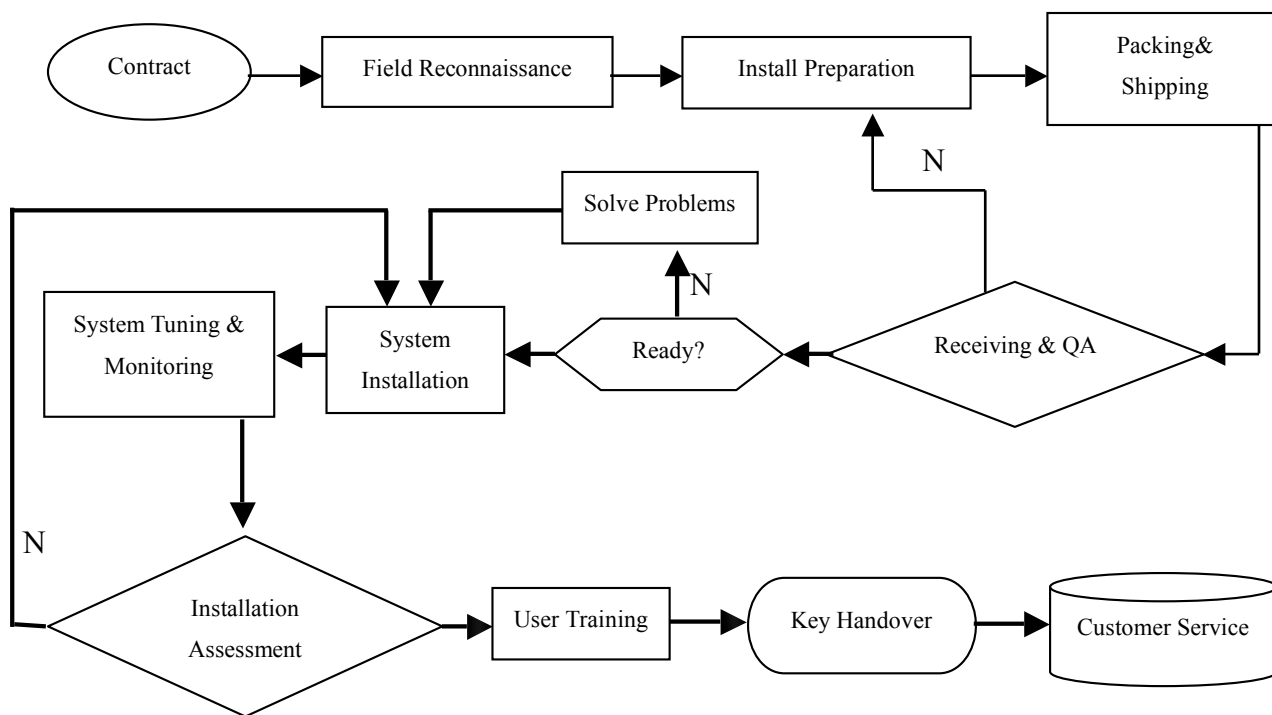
Contract

Field Reconnaissance

Install Preparation

Packing& Shipping

N

Solve Problems

N

System Tuning & Monitoring

System Installation

Ready?

Receiving & QA

N

Installation Assessment

User Training

Key Handover

Customer Service